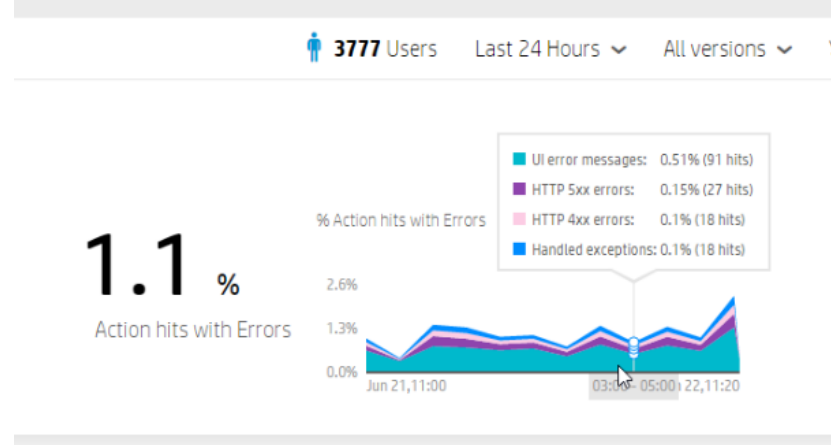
3777 Users Last 24 Hours All versions

1.1 %

Action hits with Errors

% Action hits with Errors

UI error messages: 0.51% (91 hits)
HTTP 5xx errors: 0.15% (27 hits)
HTTP 4xx errors: 0.1% (18 hits)
Handled exceptions: 0.1% (18 hits)

2.6%
1.3%
0.0%

Jun 21,11:00 03:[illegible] - 05:00 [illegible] 22,11:20